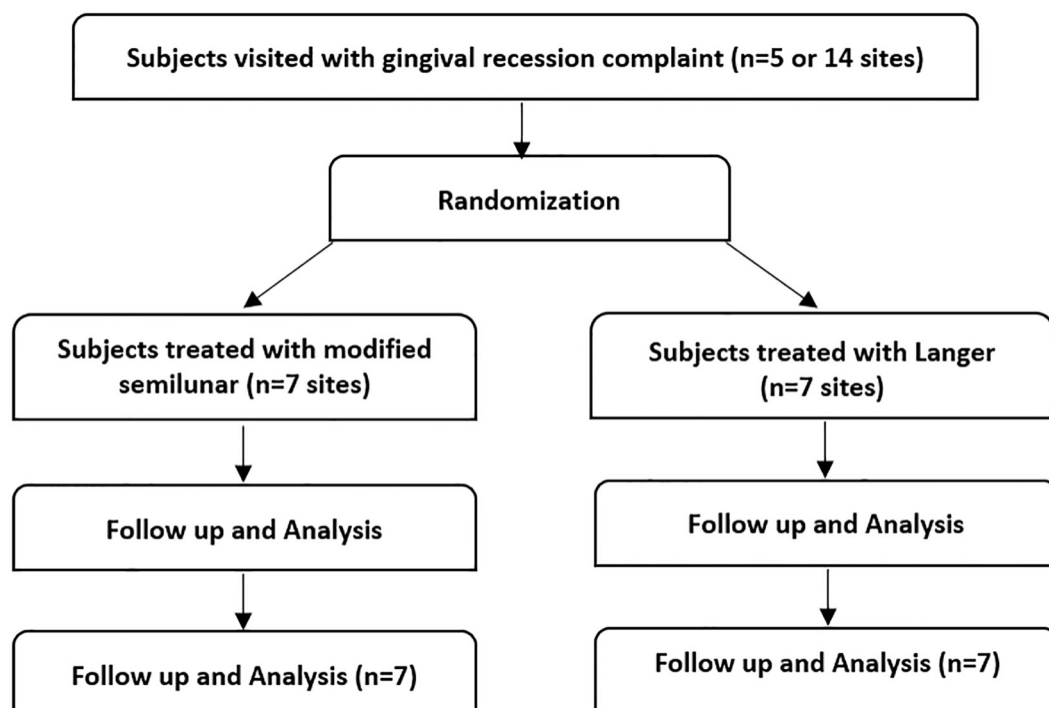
Subjects visited with gingival recession complaint (n=5 or 14 sites)

Randomization

Subjects treated with modified semilunar (n=7 sites)

Follow up and Analysis

Follow up and Analysis (n=7)

Subjects treated with Langer (n=7 sites)

Follow up and Analysis

Follow up and Analysis (n=7)